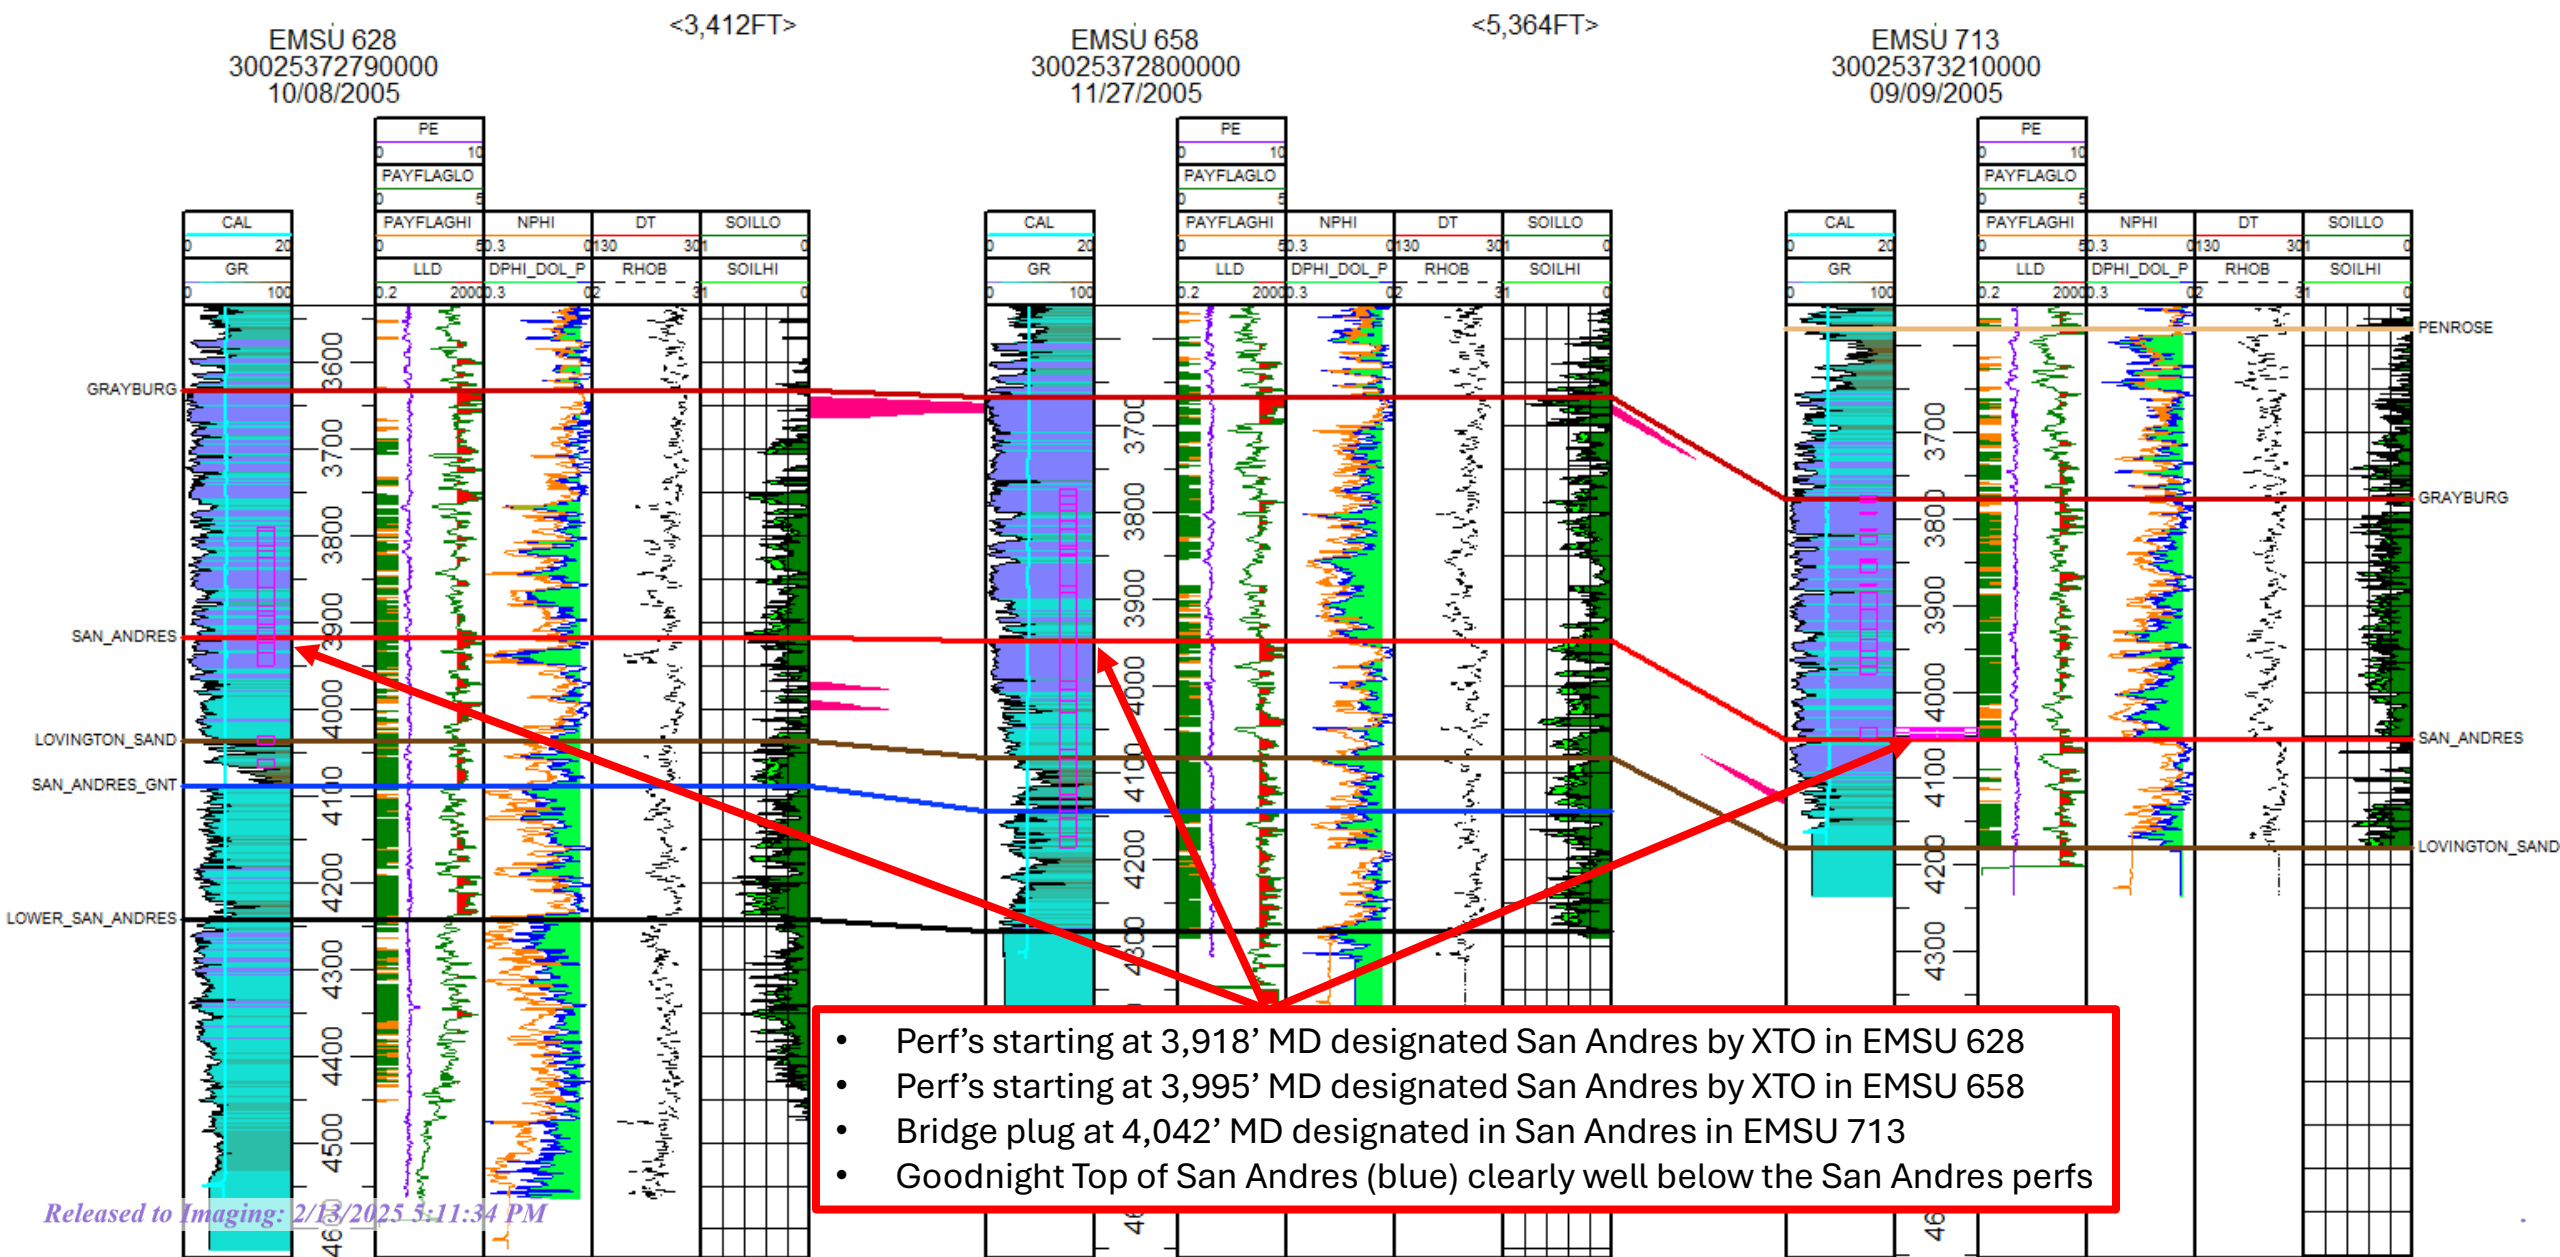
EMSU 628
30025372790000
10/08/2005

<3,412FT>

EMSU 658
30025372800000
11/27/2005

<5,364FT>

EMSU 713
30025373210000
09/09/2005

PE
0 10
PAYFLAGLO
0 5
CAL
0 20
GR
0 100
PAYFLAGHI
0 5
LLD
0.2 2000
NPHI
0.3 0
DPHI_DOL_P
0.3 0
DT
130 30
RHOB
2 3
SOILLO
1 0
SOILHI
1 0

PE
0 10
PAYFLAGLO
0 5
CAL
0 20
GR
0 100
PAYFLAGHI
0 5
LLD
0.2 2000
NPHI
0.3 0
DPHI_DOL_P
0.3 0
DT
130 30
RHOB
2 3
SOILLO
1 0
SOILHI
1 0

PE
0 10
PAYFLAGLO
0 5
CAL
0 20
GR
0 100
PAYFLAGHI
0 5
LLD
0.2 2000
NPHI
0.3 0
DPHI_DOL_P
0.3 0
DT
130 30
RHOB
2 3
SOILLO
1 0
SOILHI
1 0

GRAYBURG
SAN_ANDRES
LOVINGTON_SAND
SAN_ANDRES_GNT
LOWER_SAN_ANDRES

3600
3700
3800
3900
4000
4100
4200
4300
4400
4500
46

3700
3800
3900
4000
4100
4200
4300
46

3700
3800
3900
4000
4100
4200
4300
46

PENROSE
GRAYBURG
SAN_ANDRES
LOVINGTON_SAND

• Perf’s starting at 3,918’ MD designated San Andres by XTO in EMSU 628
• Perf’s starting at 3,995’ MD designated San Andres by XTO in EMSU 658
• Bridge plug at 4,042’ MD designated in San Andres in EMSU 713
• Goodnight Top of San Andres (blue) clearly well below the San Andres perfs

Released to Imaging: 2/13/2025 5:11:34 PM